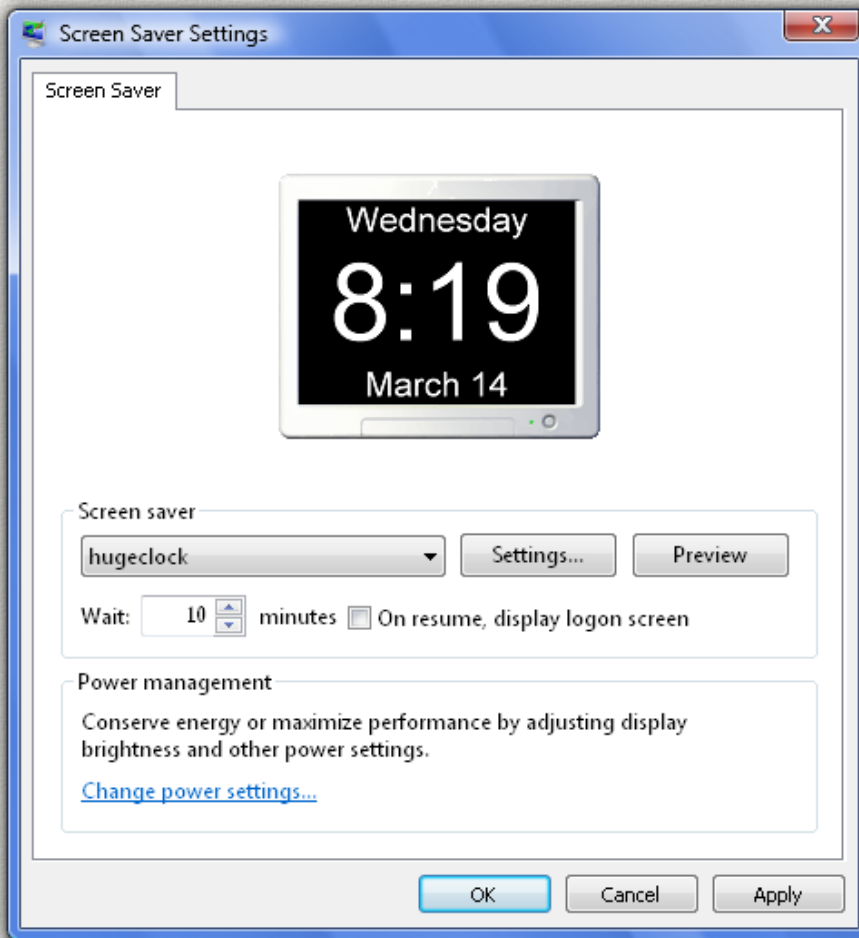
Screen Saver Settings

Screen Saver

Wednesday
8:19
March 14

Screen saver
hugeclock
Settings...
Preview
Wait: 10 minutes
On resume, display logon screen

Power management
Conserve energy or maximize performance by adjusting display brightness and other power settings.
Change power settings...

OK
Cancel
Apply